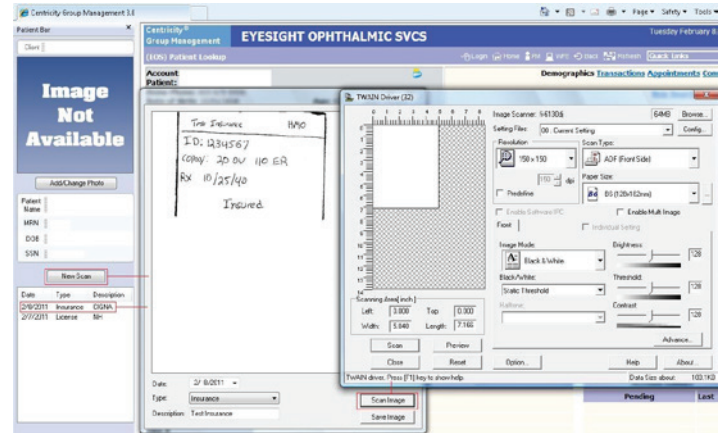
Centricity Group Management 3.6

Page ▾ Safety ▾ Tools ▾

Patient Bar ×

Client

Image Not Available

Add/Change Photo

Patient Name

MRN

DOB

SSN

New Scan

| Date | Type | Description |
|---|---|---|
| 2/8/2011 | Insurance | CIGNA |
| 2/7/2011 | License | NH |

Centricity® Group Management

EYESIGHT OPHTHALMIC SVCS

Tuesday February 8

(EOS) Patient Lookup

Logon Home IM WPC Back Refresh Quick Links

Account

Patient:

Demographics Transactions Appointments Com

Test Insurance HMO
ID: 1234567
COPAY: 20 OV 110 ER
RX 10/25/40
Insured

Date: 2/8/2011
Type: Insurance
Description: Test Insurance

Scan Image

Save Image

TWAIN Driver (32)

1 2 3 4 5 6 7 8

Image Scanner: fi-6130dj

64MB Browse...

Setting Files: 00 : Current Setting Config...

Resolution

150 x 150

150 dpi

Predefine

Scan Type:

ADF (Front Side)

Paper Size:

B5 (128x182mm)

Enable Software IPC

Enable Multi Image

Front

Individual Setting

Image Mode:

Black & White

Brightness:

128

Black/White:

Static Threshold

Threshold:

128

Halftone:

Contrast:

128

Advance...

Scanning Area[ inch ]

Left: 0.000 Top: 0.000

Width: 5.040 Length: 7.165

Scan

Preview

Close

Reset

Option...

Help

About

TWAIN driver. Press [F1] key to show help

Data Size about: 103.1KB

Pending

Last